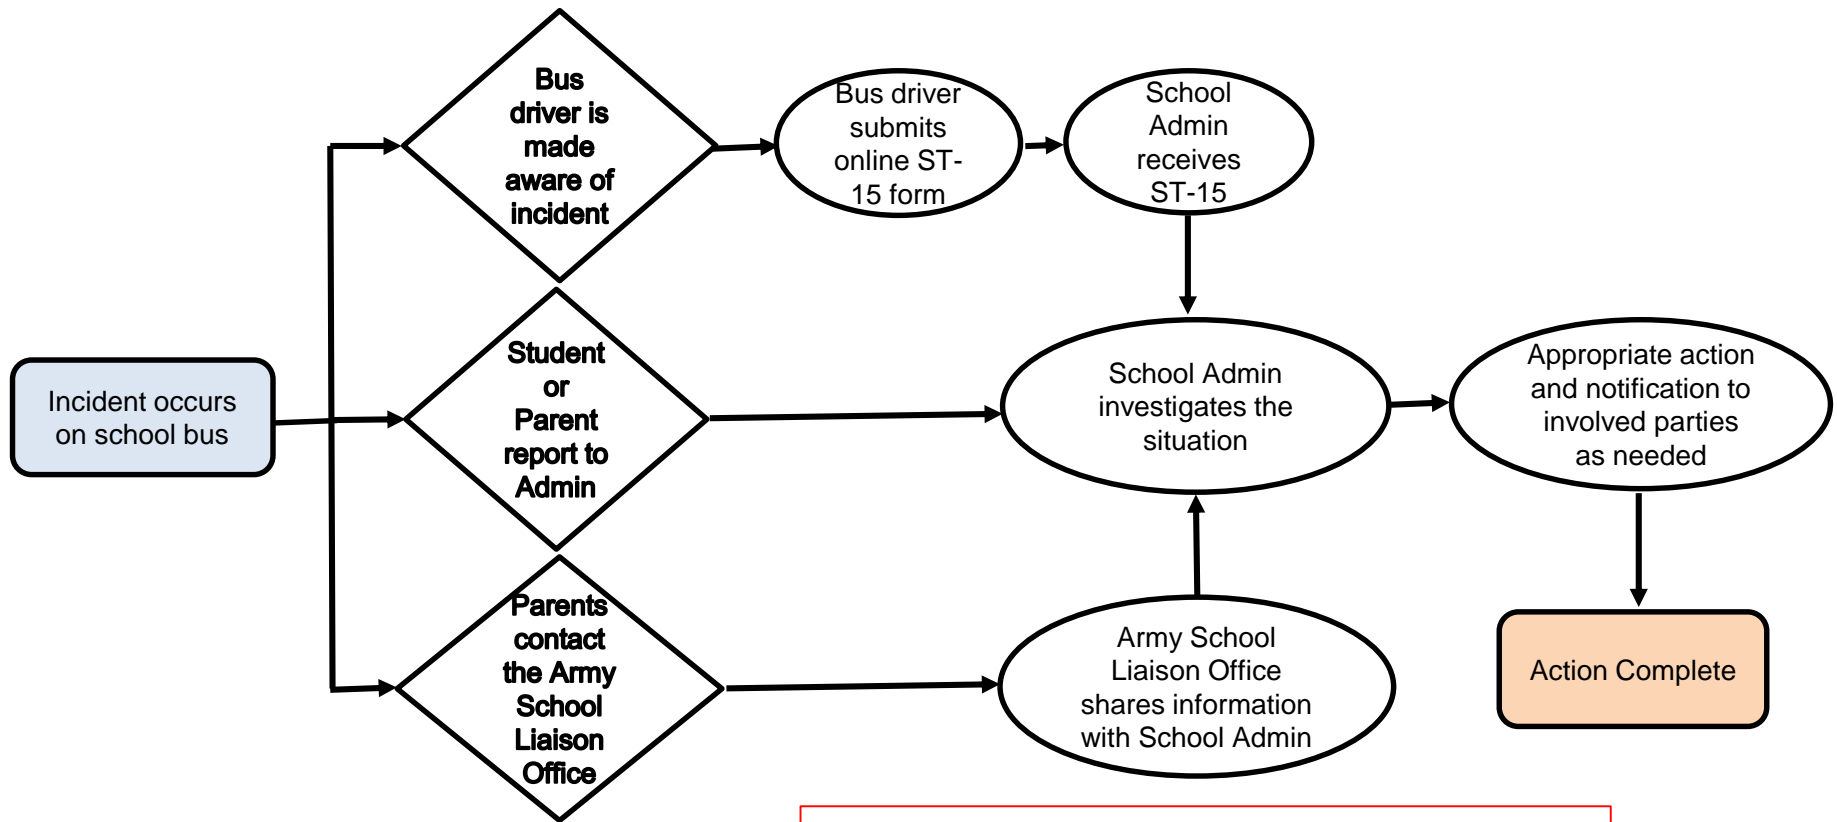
Incident occurs on school bus

Bus driver is made aware of incident

Bus driver submits online ST-15 form

School Admin receives ST-15

Student or Parent report to Admin

School Admin investigates the situation

Appropriate action and notification to involved parties as needed

Parents contact the Army School Liaison Office

Army School Liaison Office shares information with School Admin

Action Complete